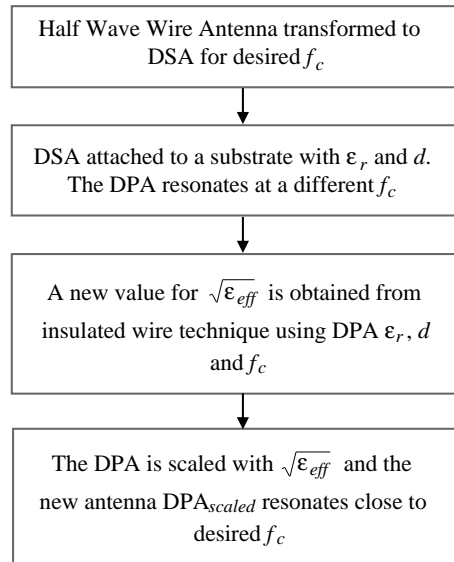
Half Wave Wire Antenna transformed to DSA for desired $f_c$

DSA attached to a substrate with $\varepsilon_r$ and $d$. The DPA resonates at a different $f_c$

A new value for $\sqrt{\varepsilon_{eff}}$ is obtained from insulated wire technique using DPA $\varepsilon_r$, $d$ and $f_c$

The DPA is scaled with $\sqrt{\varepsilon_{eff}}$ and the new antenna DPA$_{scaled}$ resonates close to desired $f_c$